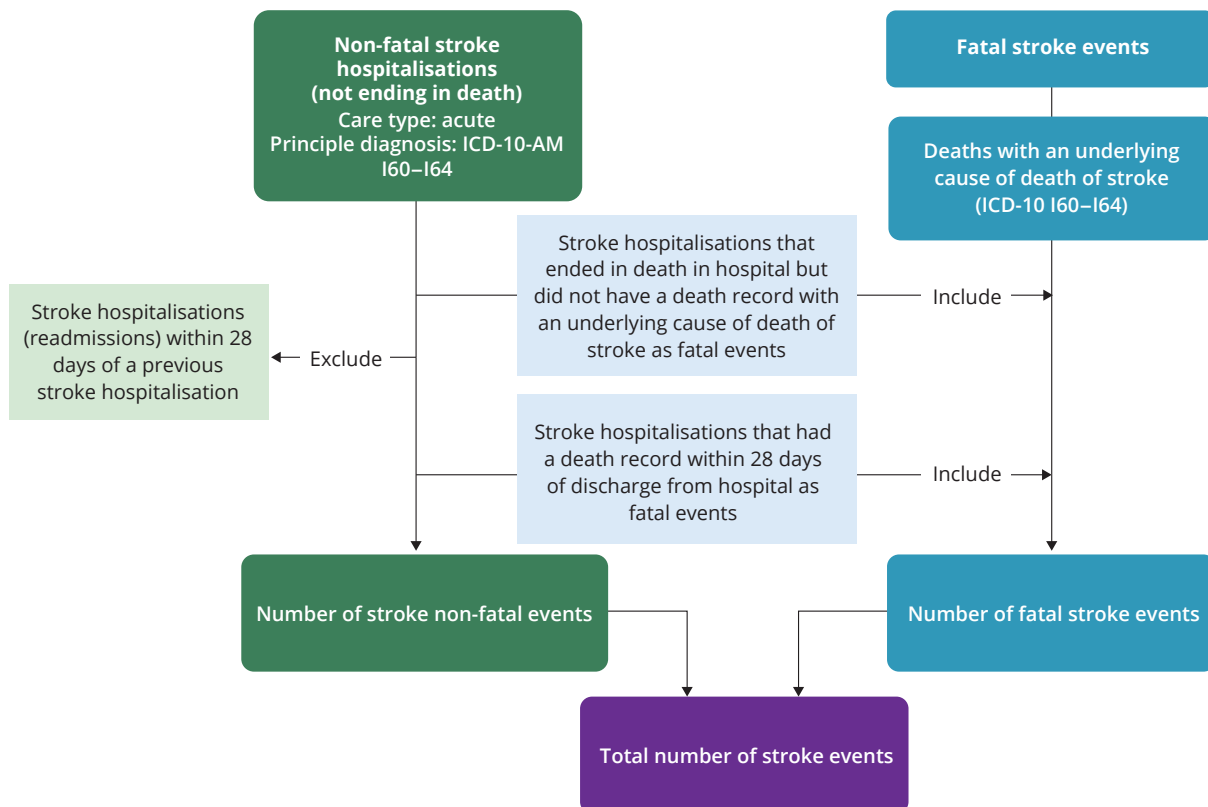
Non-fatal stroke hospitalisations (not ending in death)
Care type: acute
Principle diagnosis: ICD-10-AM I60–I64

Fatal stroke events

Deaths with an underlying cause of death of stroke (ICD-10 I60–I64)

Stroke hospitalisations that ended in death in hospital but did not have a death record with an underlying cause of death of stroke as fatal events

Include

Stroke hospitalisations (readmissions) within 28 days of a previous stroke hospitalisation

Exclude

Stroke hospitalisations that had a death record within 28 days of discharge from hospital as fatal events

Include

Number of stroke non-fatal events

Number of fatal stroke events

Total number of stroke events